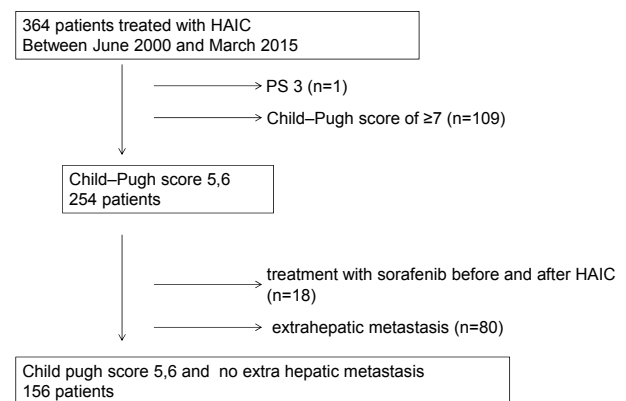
364 patients treated with HAIC
Between June 2000 and March 2015

PS 3 (n=1)

Child–Pugh score of ≥7 (n=109)

Child–Pugh score 5,6
254 patients

treatment with sorafenib before and after HAIC (n=18)

extrahepatic metastasis (n=80)

Child pugh score 5,6 and no extra hepatic metastasis
156 patients